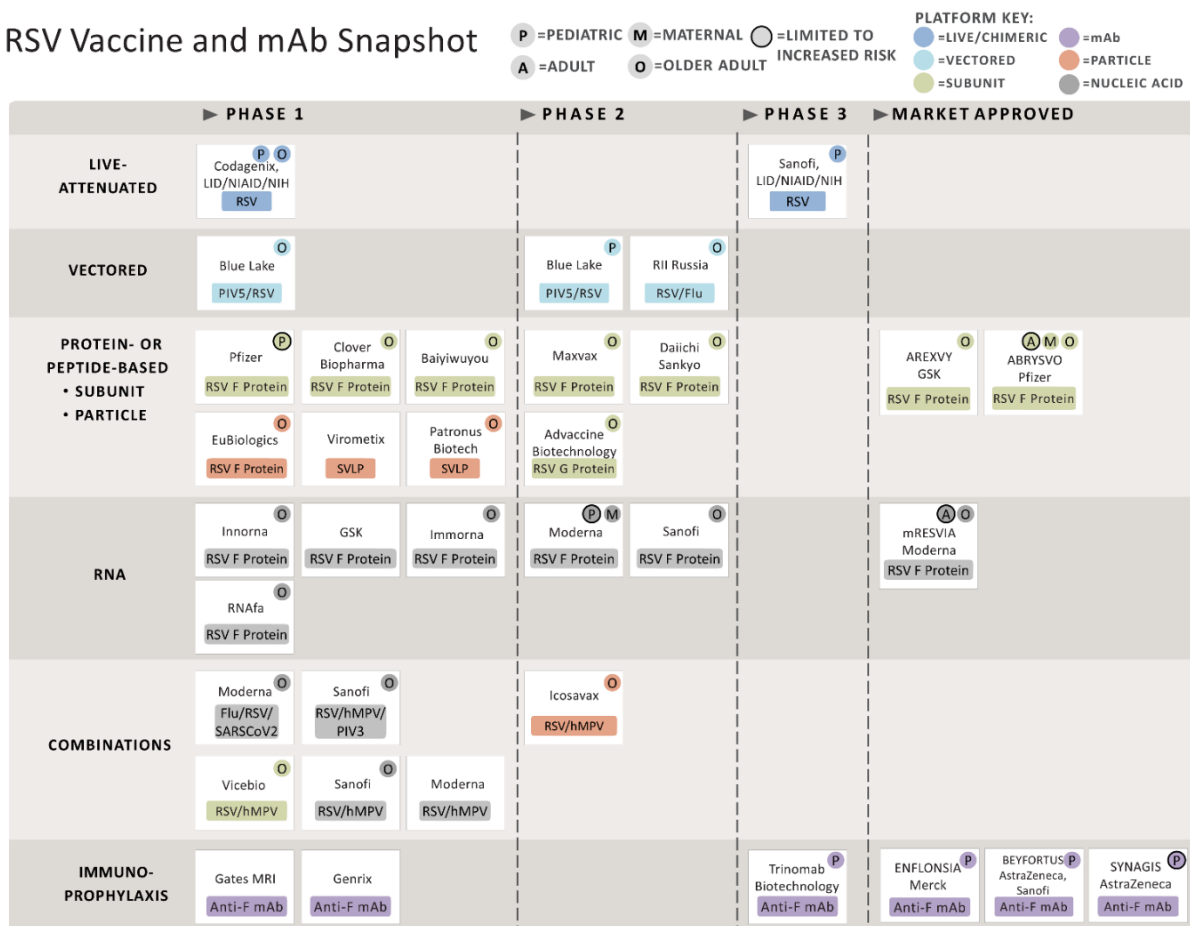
RSV Vaccine and mAb Snapshot

P =PEDIATRIC M =MATERNAL A =ADULT O =OLDER ADULT ○ =LIMITED TO INCREASED RISK

PLATFORM KEY: =LIVE/CHIMERIC =VECTORED =SUBUNIT =mAb =PARTICLE =NUCLEIC ACID

| | PHASE 1 | PHASE 2 | PHASE 3 | MARKET APPROVED |
|---|---|---|---|---|
| LIVE-ATTENUATED | P O Codagenix, LID/NIAID/NIH RSV | | P Sanofi, LID/NIAID/NIH RSV | |
| VECTORED | O Blue Lake PIV5/RSV | P Blue Lake PIV5/RSV; O RII Russia RSV/Flu | | |
| PROTEIN- OR PEPTIDE-BASED • SUBUNIT • PARTICLE | P Pfizer RSV F Protein; O Clover Biopharma RSV F Protein; O Baiyiwuyou RSV F Protein; O EuBiologics RSV F Protein; Virometix SVLP; O Patronus Biotech SVLP | O Maxvax RSV F Protein; O Daiichi Sankyo RSV F Protein; O Advaccine Biotechnology RSV G Protein | | O AREXVY GSK RSV F Protein; A M O ABRYSVO Pfizer RSV F Protein |
| RNA | O Innorna RSV F Protein; GSK RSV F Protein; O Immorna RSV F Protein; O RNAfa RSV F Protein | P M Moderna RSV F Protein; O Sanofi RSV F Protein | | A O mRESVIA Moderna RSV F Protein |
| COMBINATIONS | O Moderna Flu/RSV/SARSCoV2; O Sanofi RSV/hMPV/PIV3; O Vicebio RSV/hMPV; O Sanofi RSV/hMPV; Moderna RSV/hMPV | O Icosavax RSV/hMPV | | |
| IMMUNO-PROPHYLAXIS | Gates MRI Anti-F mAb; Genrix Anti-F mAb | | P Trinomab Biotechnology Anti-F mAb | P ENFLONSIA Merck Anti-F mAb; P BEYFORTUS AstraZeneca, Sanofi Anti-F mAb; P SYNAGIS AstraZeneca Anti-F mAb |